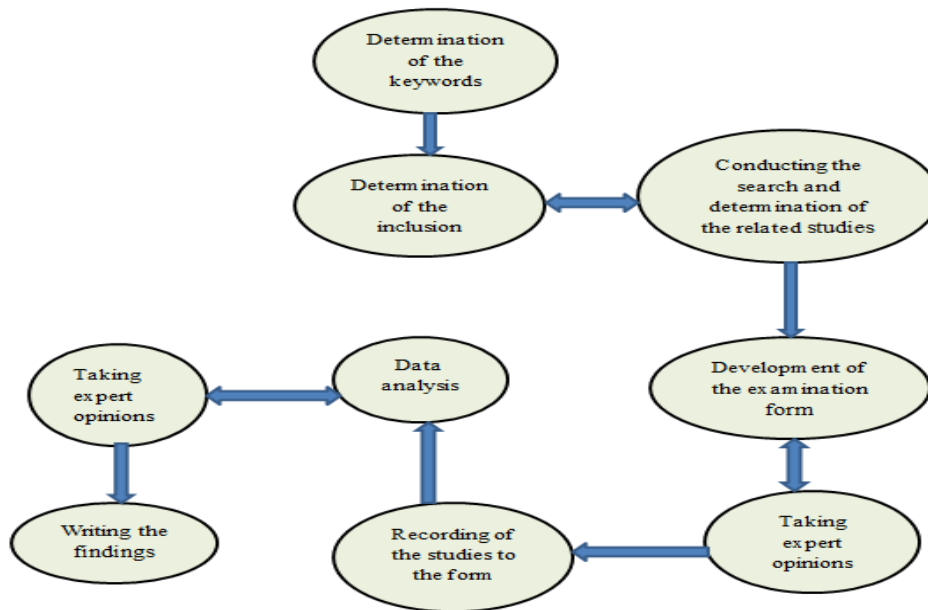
Determination of the keywords

Determination of the inclusion

Conducting the search and determination of the related studies

Development of the examination form

Taking expert opinions

Recording of the studies to the form

Data analysis

Taking expert opinions

Writing the findings